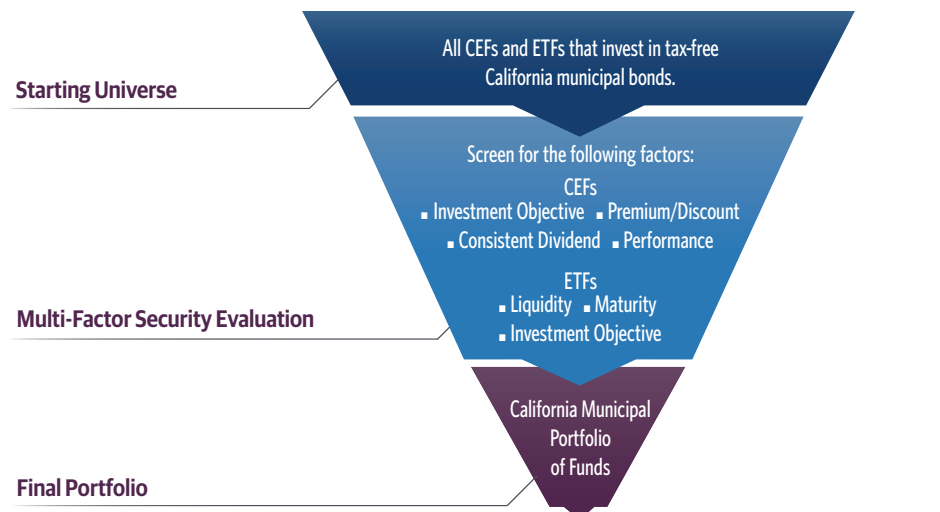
Starting Universe

All CEFs and ETFs that invest in tax-free California municipal bonds.

Multi-Factor Security Evaluation

Screen for the following factors:

CEFs
▪ Investment Objective ▪ Premium/Discount
▪ Consistent Dividend ▪ Performance

ETFs
▪ Liquidity ▪ Maturity
▪ Investment Objective

Final Portfolio

California Municipal Portfolio of Funds